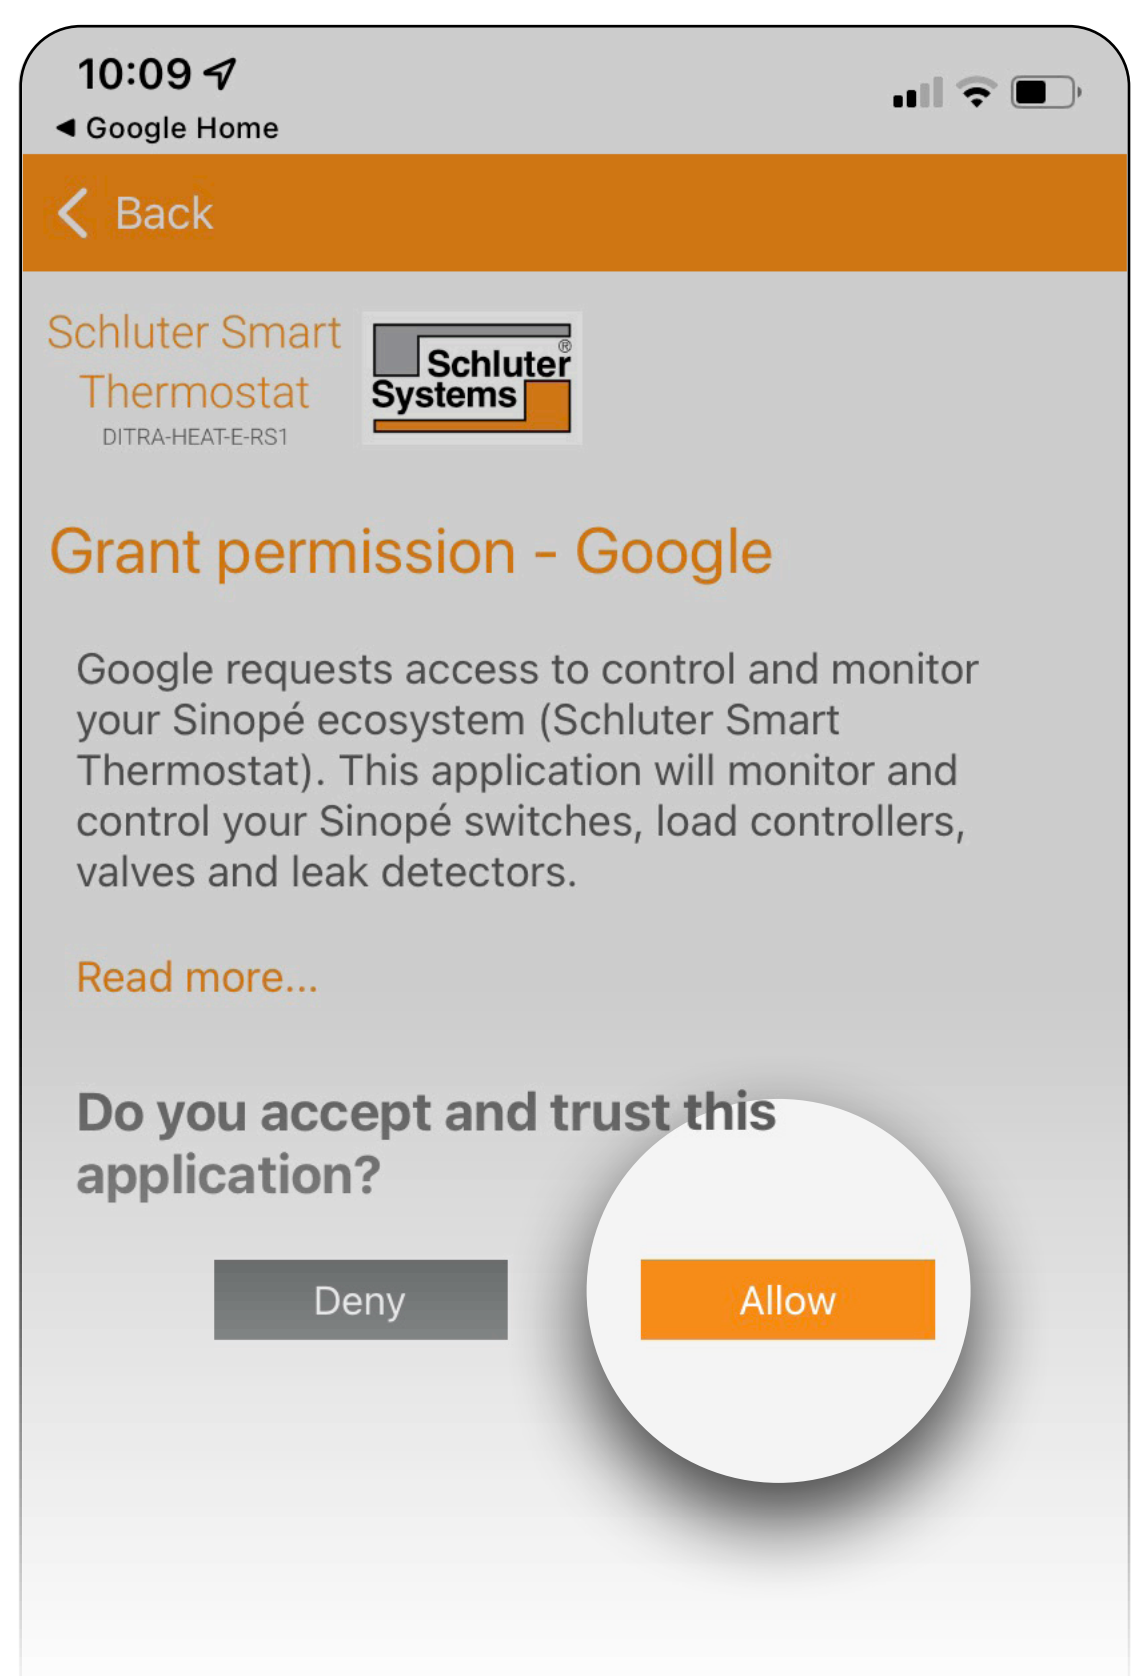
10:09

◀ Google Home

Back

Schluter Smart Thermostat
DITRA-HEAT-E-RS1

Schluter® Systems

Grant permission - Google

Google requests access to control and monitor your Sinopé ecosystem (Schluter Smart Thermostat). This application will monitor and control your Sinopé switches, load controllers, valves and leak detectors.

Read more...

Do you accept and trust this application?

Deny

Allow